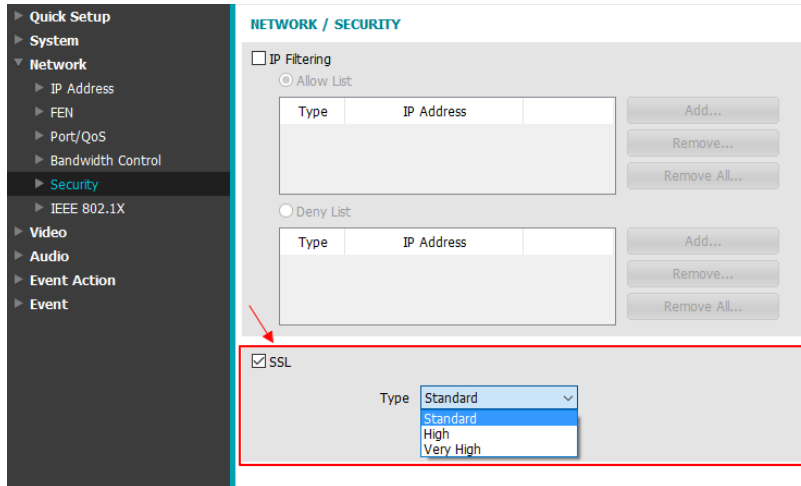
Quick Setup
System
Network
IP Address
FEN
Port/QoS
Bandwidth Control
Security
IEEE 802.1X
Video
Audio
Event Action
Event

NETWORK / SECURITY

IP Filtering

Allow List

| Type | IP Address | |
|---|---|---|

Add...
Remove...
Remove All...

Deny List

| Type | IP Address | |
|---|---|---|

Add...
Remove...
Remove All...

SSL

Type Standard

Standard
High
Very High